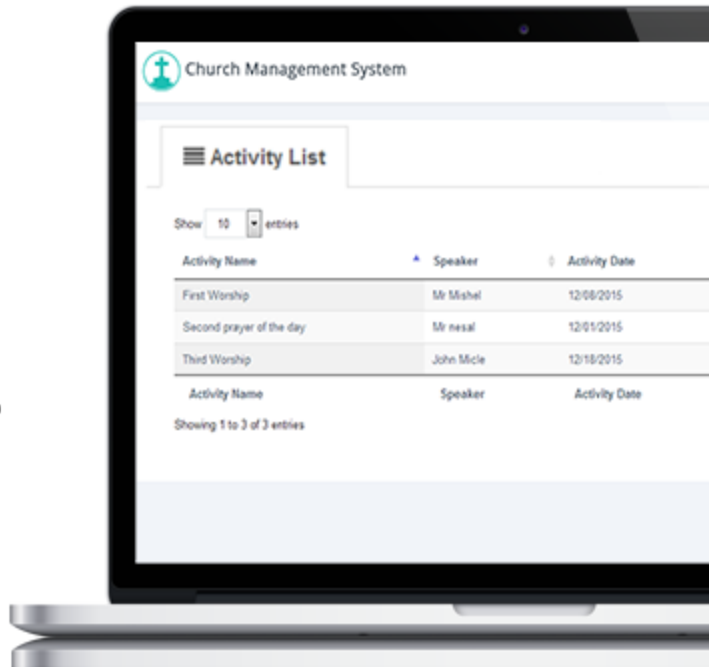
Church Management System

Activity List

Show 10 entries

| Activity Name | Speaker | Activity Date |
|---|---|---|
| First Worship | Mr Mishel | 12/08/2015 |
| Second prayer of the day | Mr nesal | 12/01/2015 |
| Third Worship | John Micle | 12/18/2015 |
| Activity Name | Speaker | Activity Date |

Showing 1 to 3 of 3 entries